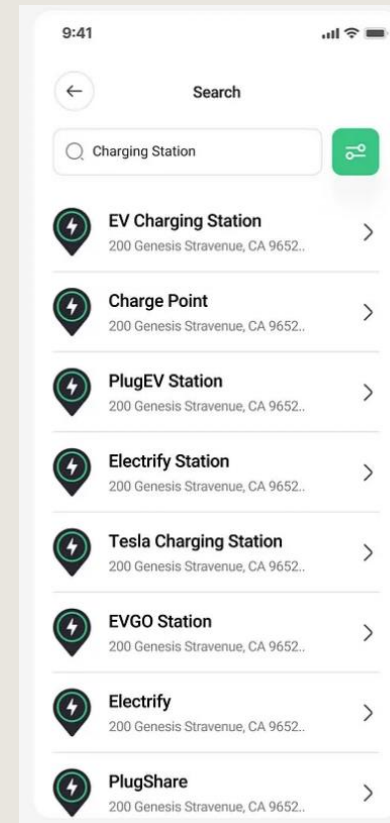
9:41

Search

Charging Station

EV Charging Station
200 Genesis Stravenue, CA 9652..

Charge Point
200 Genesis Stravenue, CA 9652..

PlugEV Station
200 Genesis Stravenue, CA 9652..

Electrify Station
200 Genesis Stravenue, CA 9652..

Tesla Charging Station
200 Genesis Stravenue, CA 9652..

EVGO Station
200 Genesis Stravenue, CA 9652..

Electrify
200 Genesis Stravenue, CA 9652..

PlugShare
200 Genesis Stravenue, CA 9652..